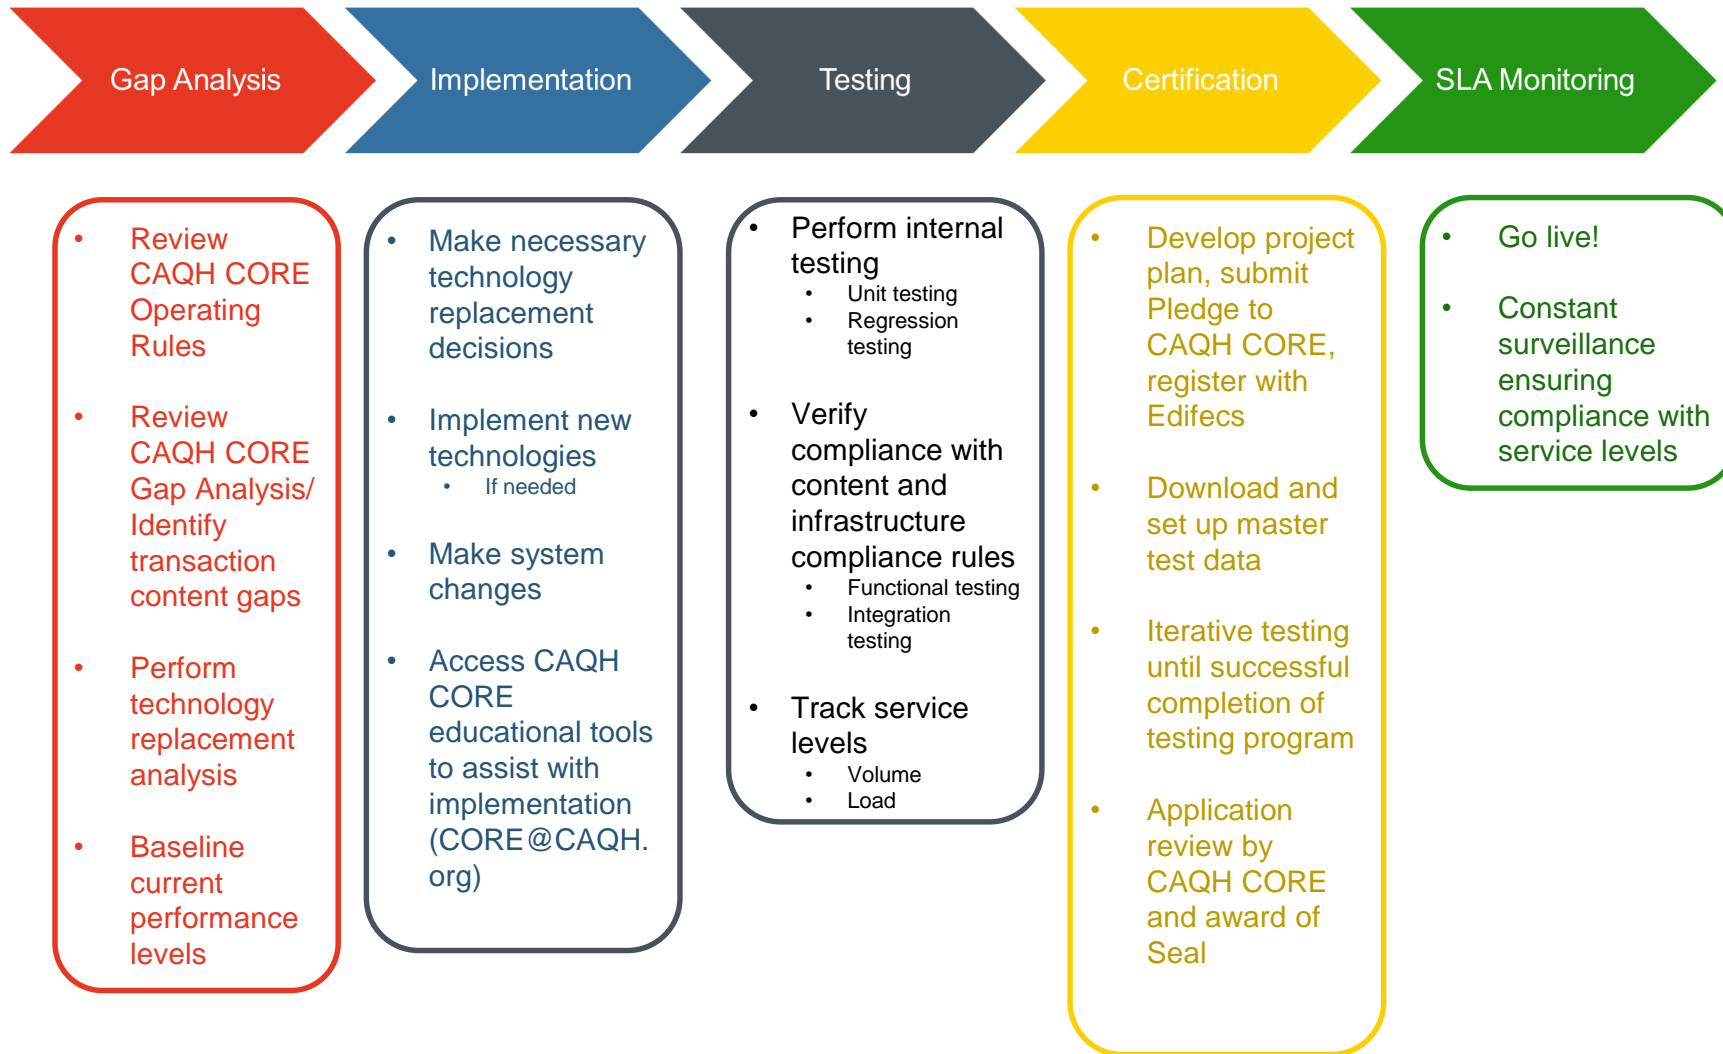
Gap Analysis

Implementation

Testing

Certification

SLA Monitoring

- Review CAQH CORE Operating Rules
- Review CAQH CORE Gap Analysis/ Identify transaction content gaps
- Perform technology replacement analysis
- Baseline current performance levels

- Make necessary technology replacement decisions
- Implement new technologies
  - If needed
- Make system changes
- Access CAQH CORE educational tools to assist with implementation (CORE@CAQH.org)

- Perform internal testing
  - Unit testing
  - Regression testing
- Verify compliance with content and infrastructure compliance rules
  - Functional testing
  - Integration testing
- Track service levels
  - Volume
  - Load

- Develop project plan, submit Pledge to CAQH CORE, register with Edifecs
- Download and set up master test data
- Iterative testing until successful completion of testing program
- Application review by CAQH CORE and award of Seal

- Go live!
- Constant surveillance ensuring compliance with service levels